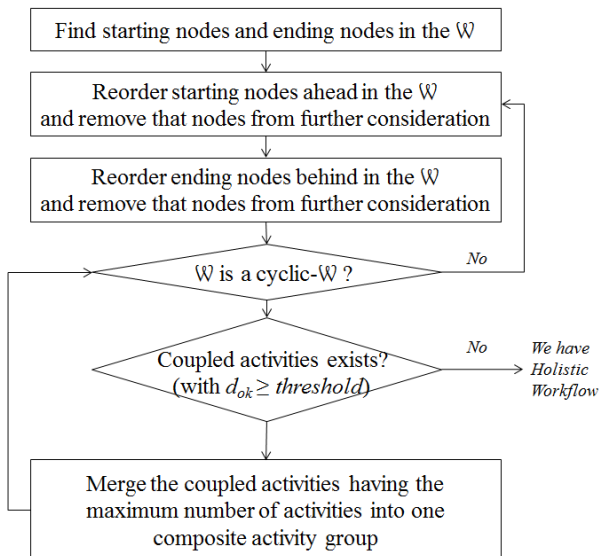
Find starting nodes and ending nodes in the $\mathbb{W}$

Reorder starting nodes ahead in the $\mathbb{W}$ and remove that nodes from further consideration

Reorder ending nodes behind in the $\mathbb{W}$ and remove that nodes from further consideration

$\mathbb{W}$ is a cyclic-$\mathbb{W}$ ?

No

Coupled activities exists? (with $d_{ok} \geq$ *threshold*)

No

We have Holistic Workflow

Merge the coupled activities having the maximum number of activities into one composite activity group